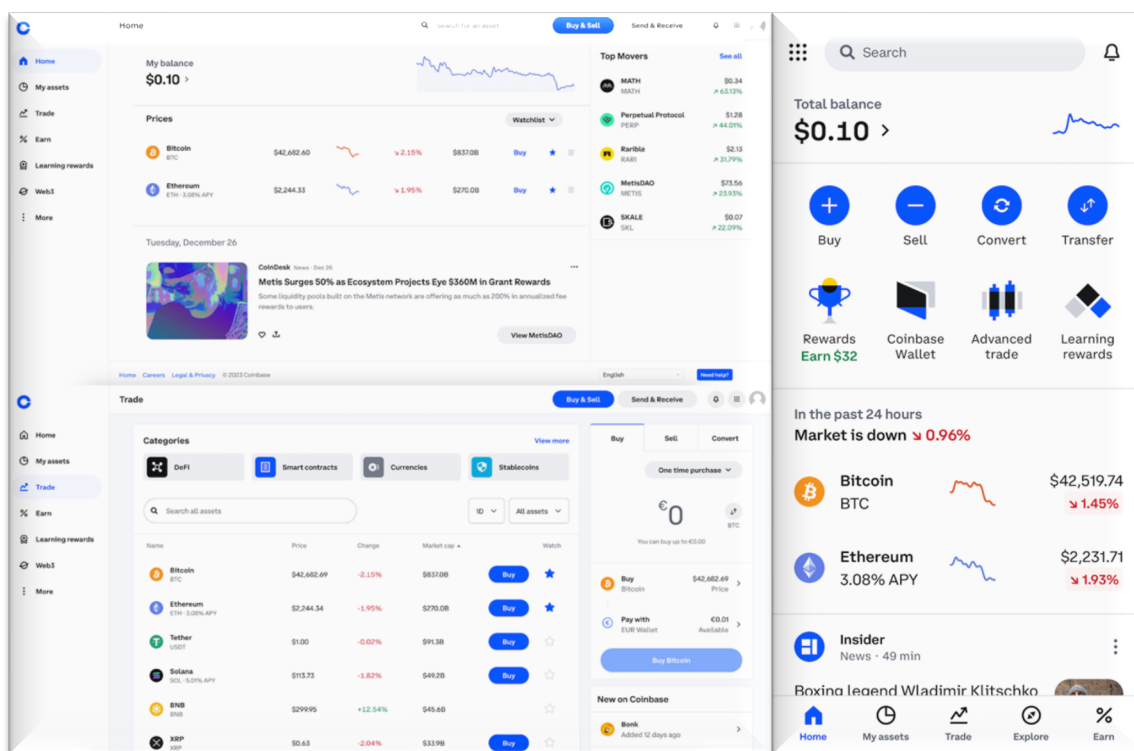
Home
Search for an asset
Buy & Sell
Send & Receive

Home
My assets
Trade
Earn
Learning rewards
Web3
More

My balance
$0.10 >

Prices
Watchlist

| | | | | | |
|---|---|---|---|---|---|
| Bitcoin BTC | $42,682.60 | ↘ 2.15% | $837.0B | Buy | |
| Ethereum ETH · 3.08% APY | $2,244.33 | ↘ 1.95% | $270.0B | Buy | |

Top Movers
See all

| | |
|---|---|
| MATH MATH | $0.34 ↗ 63.13% |
| Perpetual Protocol PERP | $1.28 ↗ 44.01% |
| Rarible RARI | $2.13 ↗ 31.79% |
| MetisDAO METIS | $73.56 ↗ 23.93% |
| SKALE SKL | $0.07 ↗ 22.09% |

Tuesday, December 26

CoinDesk · News · Dec 26
Metis Surges 50% as Ecosystem Projects Eye $360M in Grant Rewards
Some liquidity pools built on the Metis network are offering as much as 200% in annualized fee rewards to users.
View MetisDAO

Home · Careers · Legal & Privacy · © 2023 Coinbase
English
Need help?

Trade
Buy & Sell
Send & Receive

Home
My assets
Trade
Earn
Learning rewards
Web3
More

Categories
View more
DeFi
Smart contracts
Currencies
Stablecoins

Search all assets
1D
All assets

| Name | Price | Change | Market cap | | Watch |
|---|---|---|---|---|---|
| Bitcoin BTC | $42,682.69 | -2.15% | $837.0B | Buy | |
| Ethereum ETH · 3.08% APY | $2,244.34 | -1.95% | $270.0B | Buy | |
| Tether USDT | $1.00 | -0.02% | $91.3B | Buy | |
| Solana SOL · 5.01% APY | $113.73 | -1.82% | $49.2B | Buy | |
| BNB BNB | $299.95 | +12.54% | $45.6B | Buy | |
| XRP XRP | $0.63 | -2.04% | $33.9B | Buy | |

Buy
Sell
Convert
One time purchase
€0
BTC
You can buy up to €0.00
Buy Bitcoin $42,682.69 Price
Pay with EUR Wallet €0.01 Available
Buy Bitcoin

New on Coinbase
Bonk
Added 12 days ago

Search

Total balance
$0.10 >

Buy
Sell
Convert
Transfer

Rewards
Earn $32
Coinbase Wallet
Advanced trade
Learning rewards

In the past 24 hours
Market is down ↘ 0.96%

Bitcoin
BTC
$42,519.74
↘ 1.45%

Ethereum
3.08% APY
$2,231.71
↘ 1.93%

Insider
News · 49 min
Boxing legend Wladimir Klitschko

Home
My assets
Trade
Explore
Earn